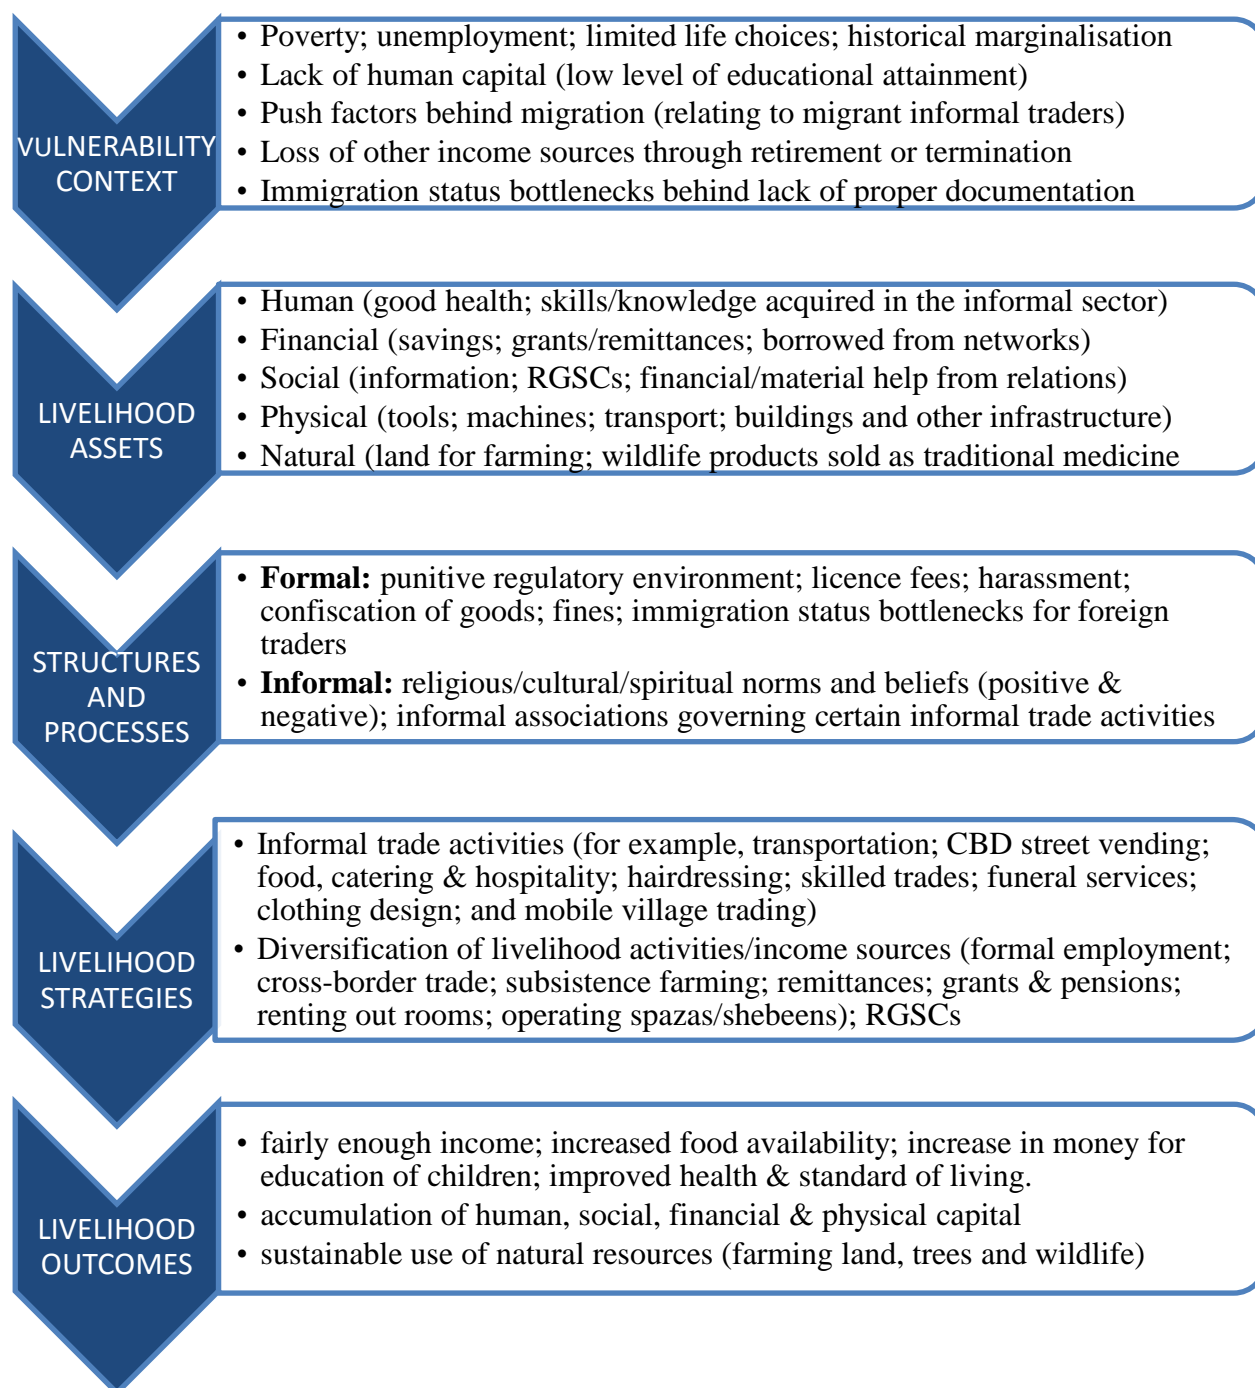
VULNERABILITY CONTEXT

• Poverty; unemployment; limited life choices; historical marginalisation
• Lack of human capital (low level of educational attainment)
• Push factors behind migration (relating to migrant informal traders)
• Loss of other income sources through retirement or termination
• Immigration status bottlenecks behind lack of proper documentation

LIVELIHOOD ASSETS

• Human (good health; skills/knowledge acquired in the informal sector)
• Financial (savings; grants/remittances; borrowed from networks)
• Social (information; RGSCs; financial/material help from relations)
• Physical (tools; machines; transport; buildings and other infrastructure)
• Natural (land for farming; wildlife products sold as traditional medicine

STRUCTURES AND PROCESSES

• **Formal:** punitive regulatory environment; licence fees; harassment; confiscation of goods; fines; immigration status bottlenecks for foreign traders
• **Informal:** religious/cultural/spiritual norms and beliefs (positive & negative); informal associations governing certain informal trade activities

LIVELIHOOD STRATEGIES

• Informal trade activities (for example, transportation; CBD street vending; food, catering & hospitality; hairdressing; skilled trades; funeral services; clothing design; and mobile village trading)
• Diversification of livelihood activities/income sources (formal employment; cross-border trade; subsistence farming; remittances; grants & pensions; renting out rooms; operating spazas/shebeens); RGSCs

LIVELIHOOD OUTCOMES

• fairly enough income; increased food availability; increase in money for education of children; improved health & standard of living.
• accumulation of human, social, financial & physical capital
• sustainable use of natural resources (farming land, trees and wildlife)